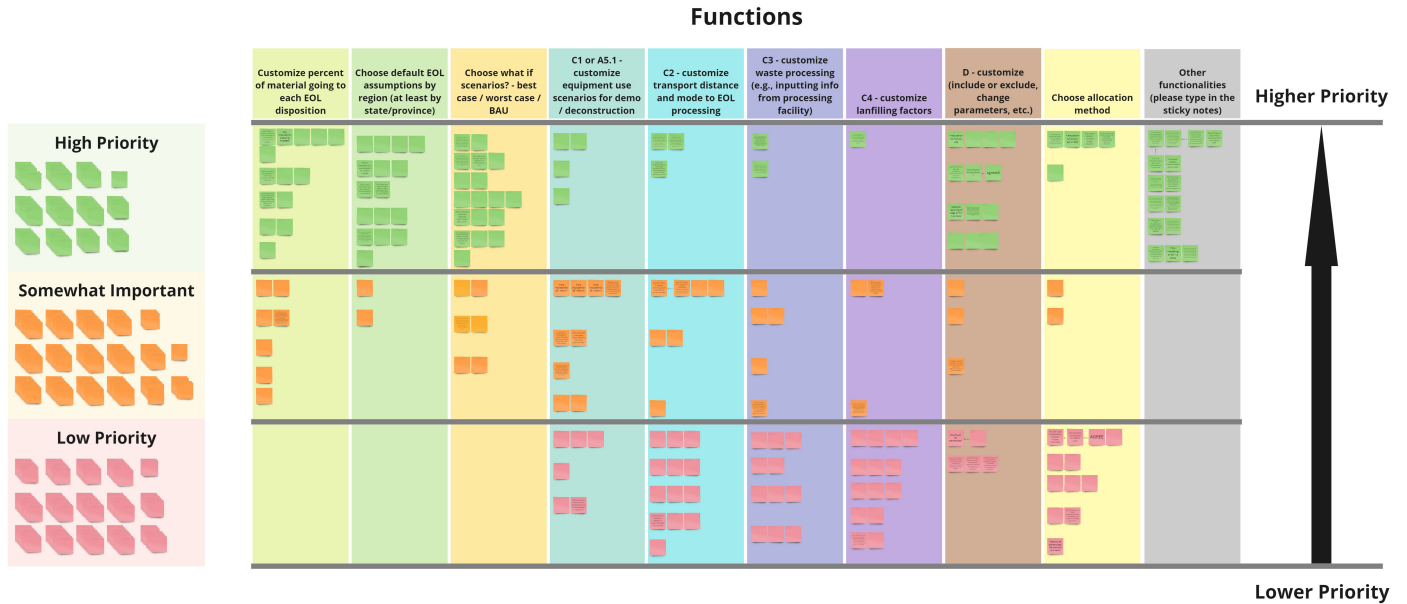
Functions

| Customize percent of material going to each EOL disposition | Choose default EOL assumptions by region (at least by state/province) | Choose what if scenarios? - best case / worst case / BAU | C1 or A5.1 - customize equipment use scenarios for demo / deconstruction | C2 - customize transport distance and mode to EOL processing | C3 - customize waste processing (e.g., inputting info from processing facility) | C4 - customize lanfilling factors | D - customize (include or exclude, change parameters, etc.) | Choose allocation method | Other functionalities (please type in the sticky notes) |
|---|---|---|---|---|---|---|---|---|---|

Higher Priority

High Priority

Somewhat Important

Low Priority

Lower Priority